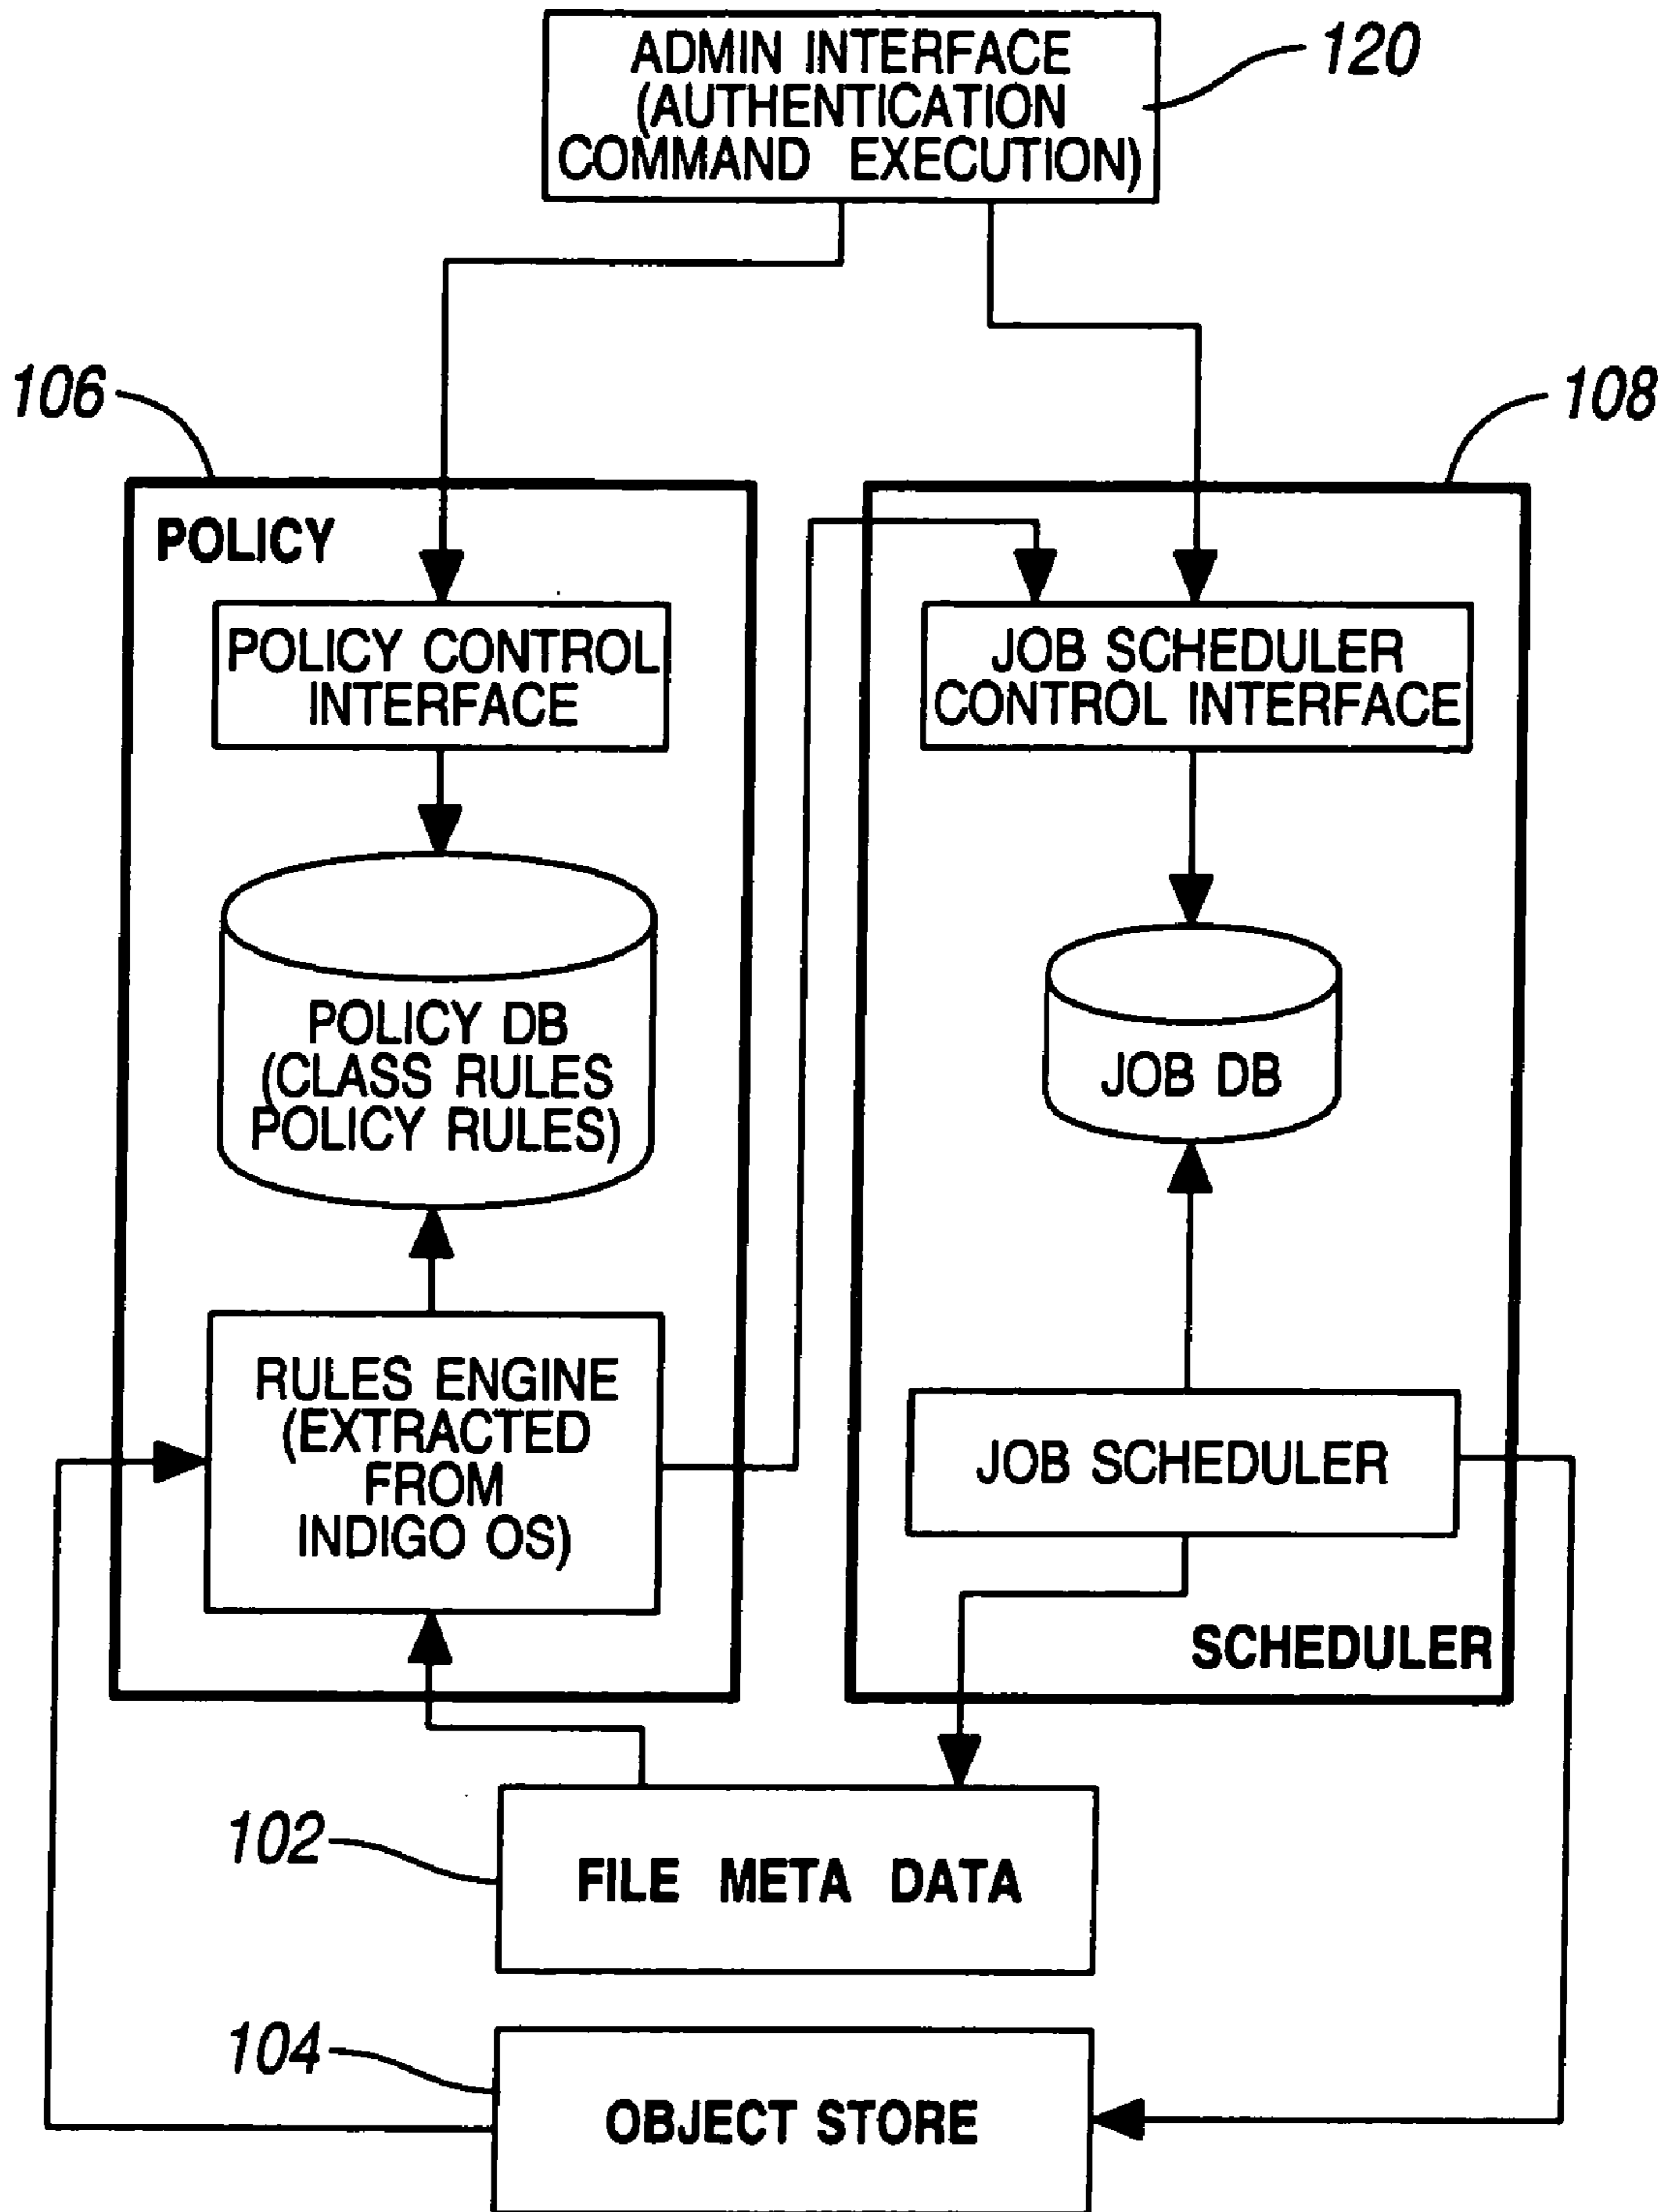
ADMIN INTERFACE (AUTHENTICATION COMMAND EXECUTION)

120

106

108

POLICY

POLICY CONTROL INTERFACE

POLICY DB (CLASS RULES POLICY RULES)

RULES ENGINE (EXTRACTED FROM INDIGO OS)

JOB SCHEDULER CONTROL INTERFACE

JOB DB

JOB SCHEDULER

SCHEDULER

102

FILE META DATA

104

OBJECT STORE